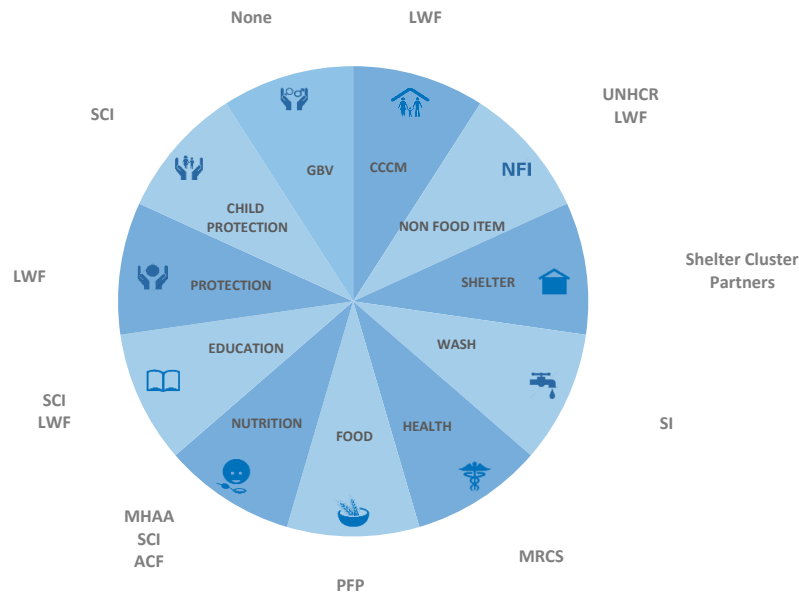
None

LWF

UNHCR
LWF

SCI

GBV

CCCM

NFI

CHILD PROTECTION

NON FOOD ITEM

Shelter Cluster Partners

LWF

PROTECTION

SHELTER

EDUCATION

WASH

SCI
LWF

NUTRITION

FOOD

HEALTH

SI

MHAA
SCI
ACF

MRCS

PFP